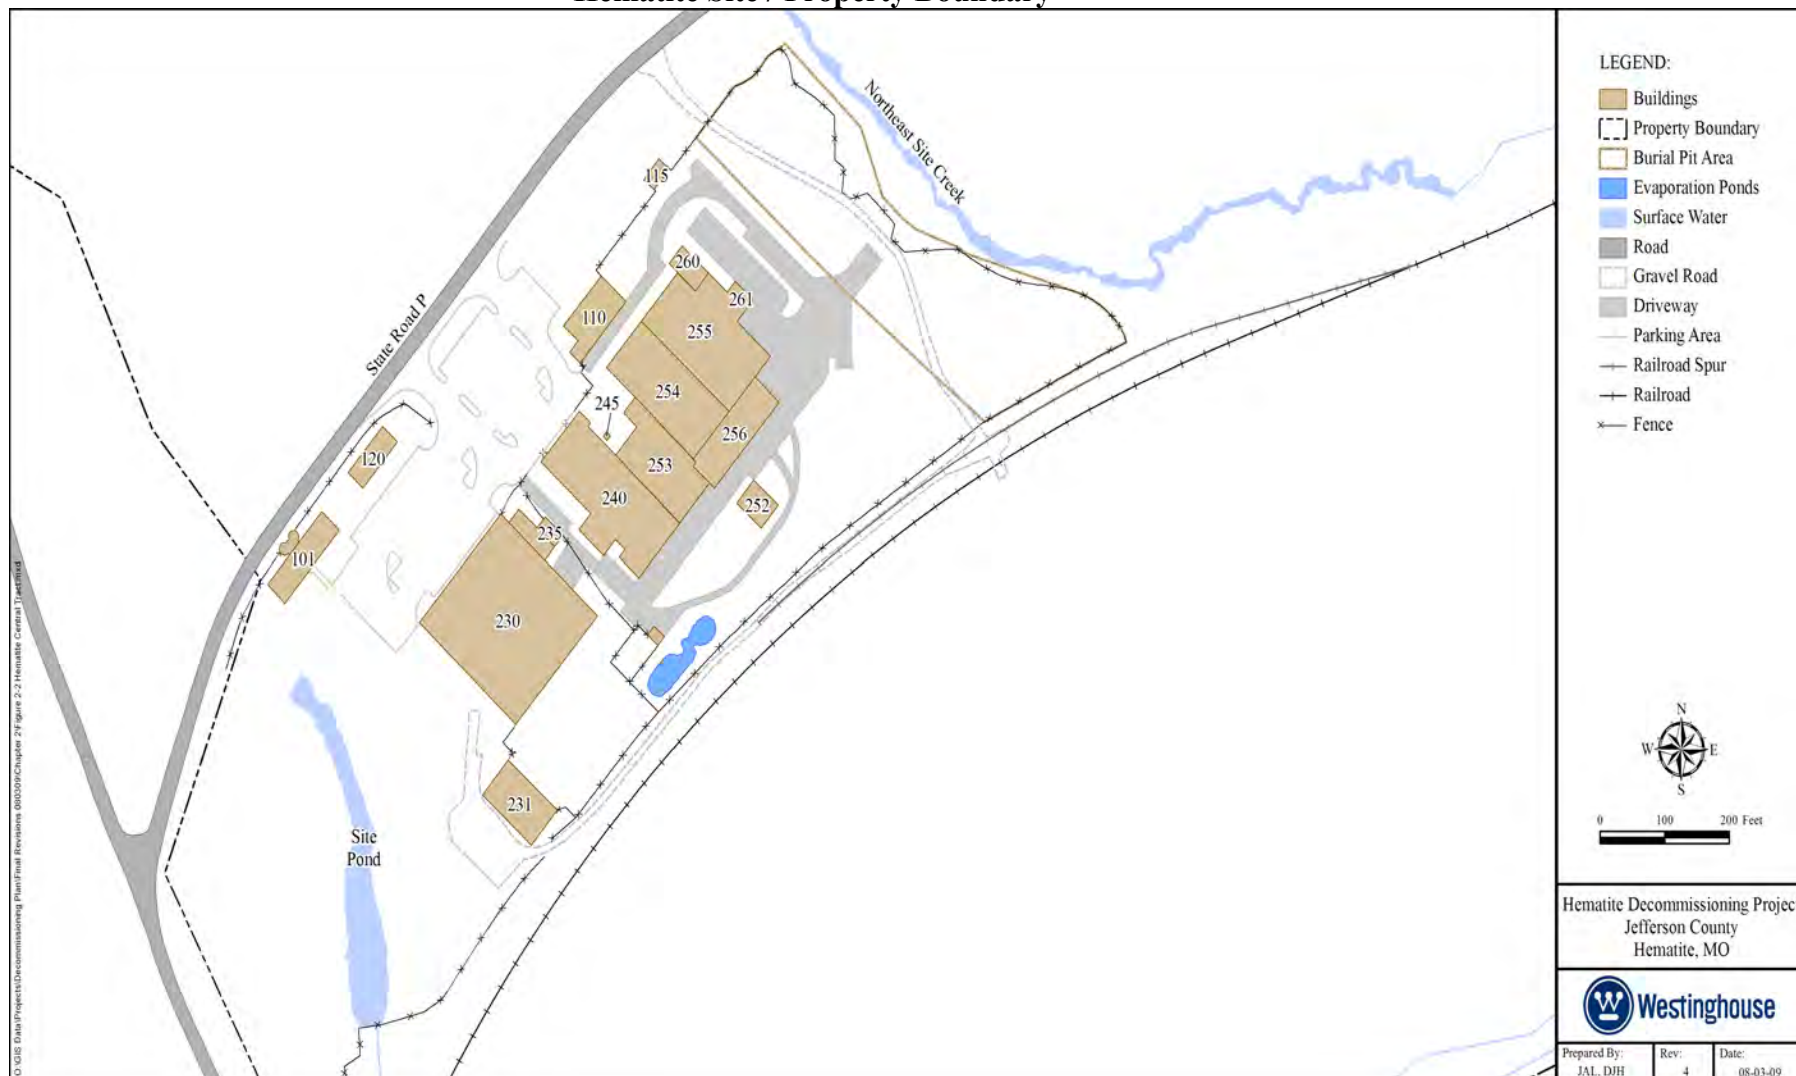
Hematite Site/ Property Boundary

LEGEND:
Buildings
Property Boundary
Burial Pit Area
Evaporation Ponds
Surface Water
Road
Gravel Road
Driveway
Parking Area
Railroad Spur
Railroad
Fence

Northeast Site Creek

State Road P

115
260
261
110
255
254
245
256
120
253
240
252
235
101
230
231

Site Pond

N
W
E
S

0 100 200 Feet

Hematite Decommissioning Projec
Jefferson County
Hematite, MO

Westinghouse

| Prepared By: | Rev: | Date: |
|---|---|---|
| JAL, DJH | 4 | 08-03-09 |

O:\GIS Data\Projects\Decommissioning Plan\Final Revisions 080309\Chapter 2\Figure 2-2 Hematite Central Tract.mxd